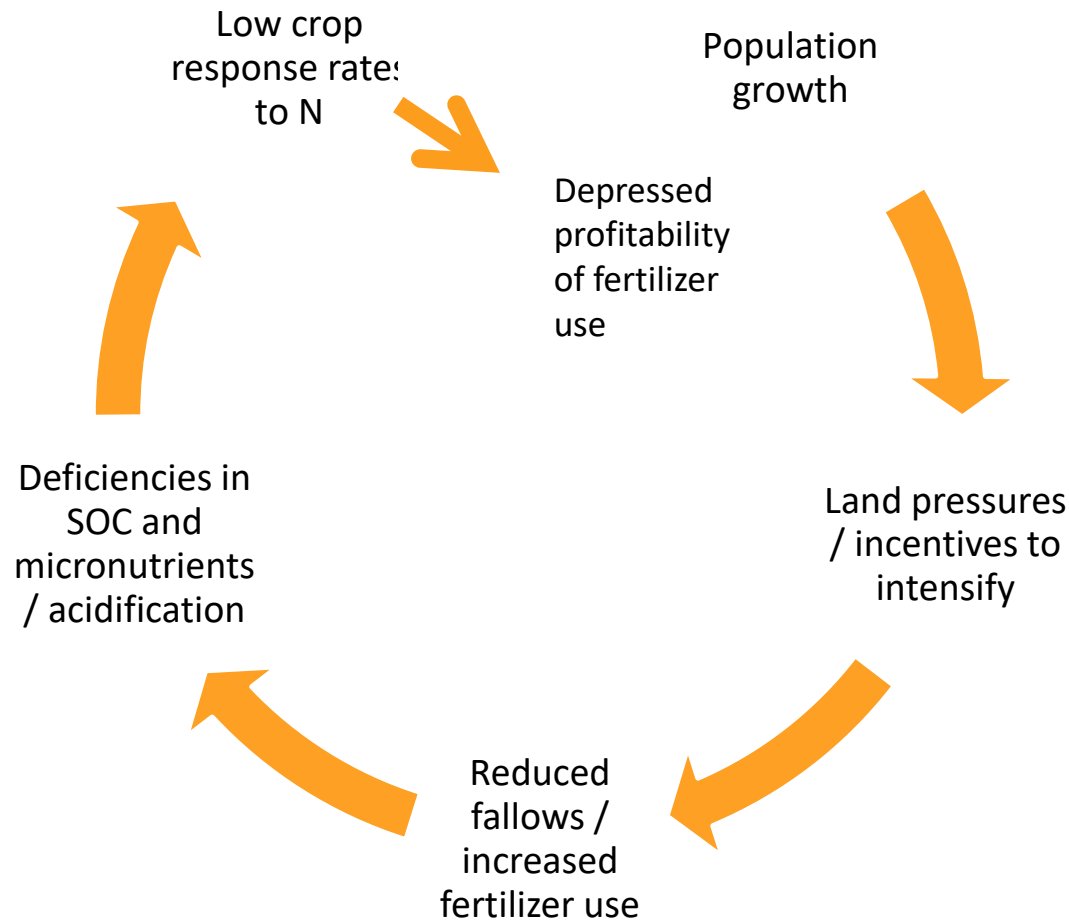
Low crop response rates to N

Population growth

Depressed profitability of fertilizer use

Land pressures / incentives to intensify

Reduced fallows / increased fertilizer use

Deficiencies in SOC and micronutrients / acidification